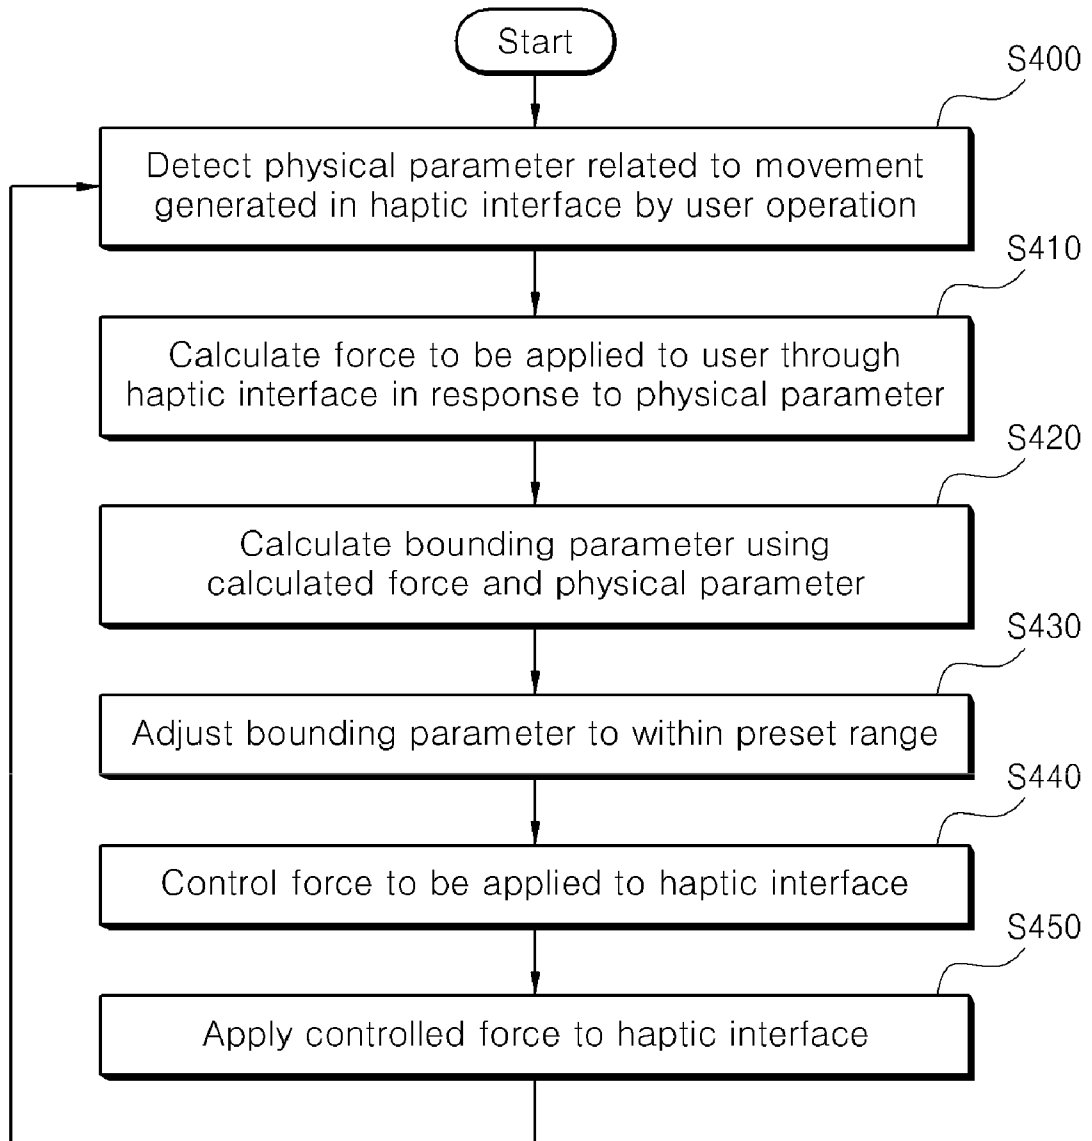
Start

S400

Detect physical parameter related to movement generated in haptic interface by user operation

S410

Calculate force to be applied to user through haptic interface in response to physical parameter

S420

Calculate bounding parameter using calculated force and physical parameter

S430

Adjust bounding parameter to within preset range

S440

Control force to be applied to haptic interface

S450

Apply controlled force to haptic interface